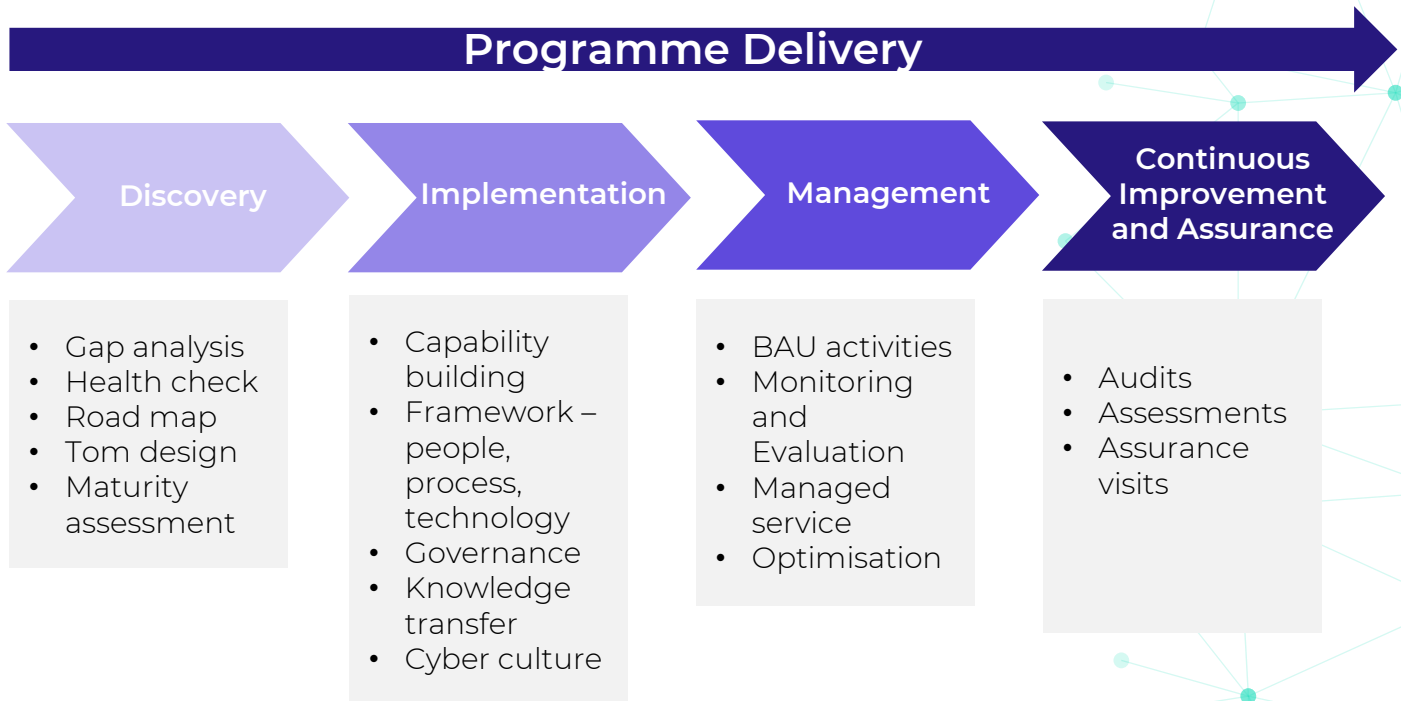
Programme Delivery

Discovery

Implementation

Management

Continuous Improvement and Assurance

- Gap analysis
- Health check
- Road map
- Tom design
- Maturity assessment

- Capability building
- Framework – people, process, technology
- Governance
- Knowledge transfer
- Cyber culture

- BAU activities
- Monitoring and Evaluation
- Managed service
- Optimisation

- Audits
- Assessments
- Assurance visits